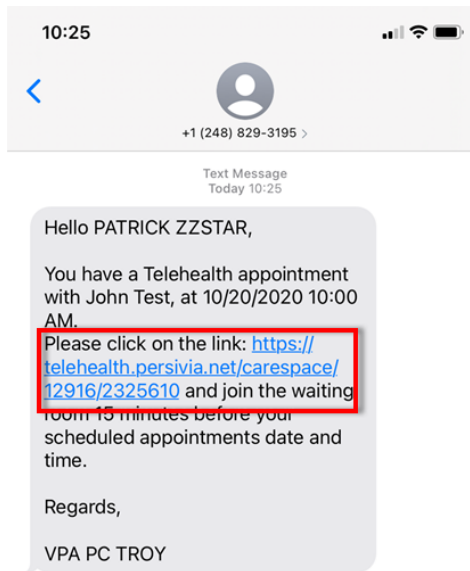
10:25

+1 (248) 829-3195 >

Text Message
Today 10:25

Hello PATRICK ZZSTAR,

You have a Telehealth appointment with John Test, at 10/20/2020 10:00 AM.
Please click on the link: https://telehealth.persivia.net/carespace/12916/2325610 and join the waiting room 15 minutes before your scheduled appointments date and time.

Regards,

VPA PC TROY